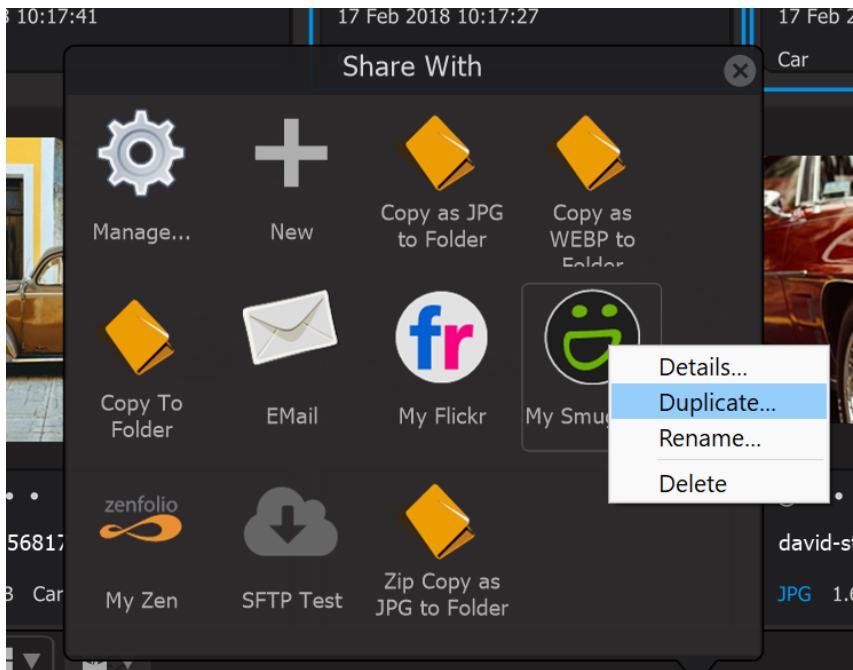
3 10:17:41

17 Feb 2018 10:17:27

17 Feb 2

Car

Share With

Manage...

New

Copy as JPG to Folder

Copy as WEBP to Folder

Copy To Folder

EMail

fr

My Flickr

My Smug

Details...

Duplicate...

Rename...

Delete

56817

david-st

3 Car

JPG 1.6

zenfolio

My Zen

SFTP Test

Zip Copy as JPG to Folder